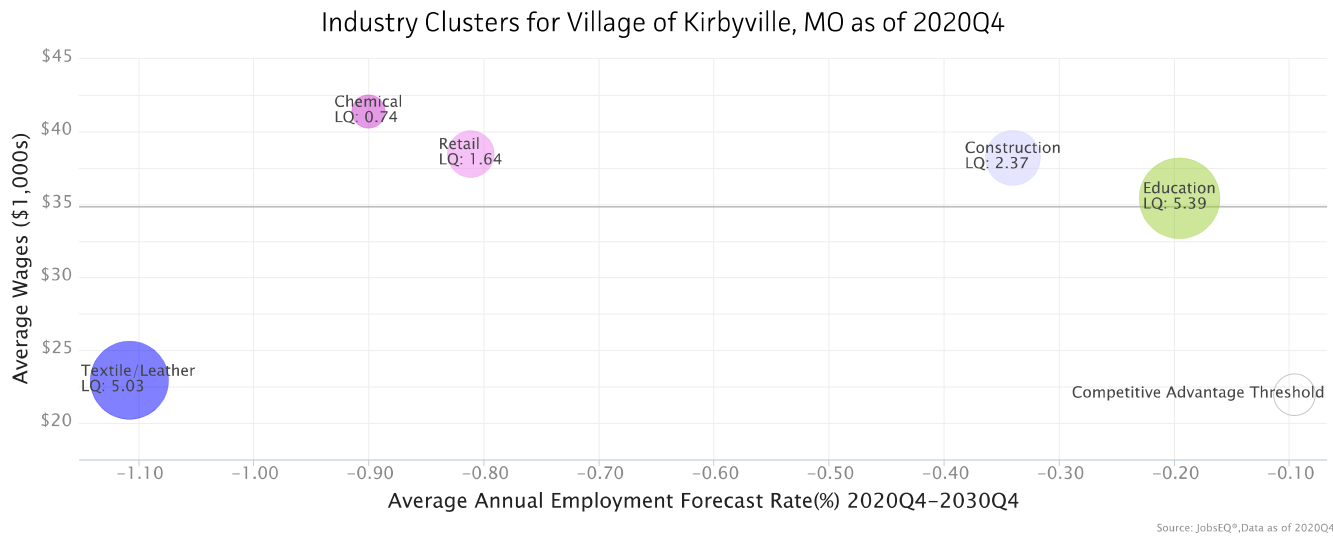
Industry Clusters for Village of Kirbyville, MO as of 2020Q4

$45
$40
$35
$30
$25
$20

Average Wages ($1,000s)

Chemical
LQ: 0.74

Retail
LQ: 1.64

Construction
LQ: 2.37

Education
LQ: 5.39

Textile/Leather
LQ: 5.03

Competitive Advantage Threshold

−1.10 −1.00 −0.90 −0.80 −0.70 −0.60 −0.50 −0.40 −0.30 −0.20 −0.10

Average Annual Employment Forecast Rate(%) 2020Q4-2030Q4

Source: JobsEQ®,Data as of 2020Q4